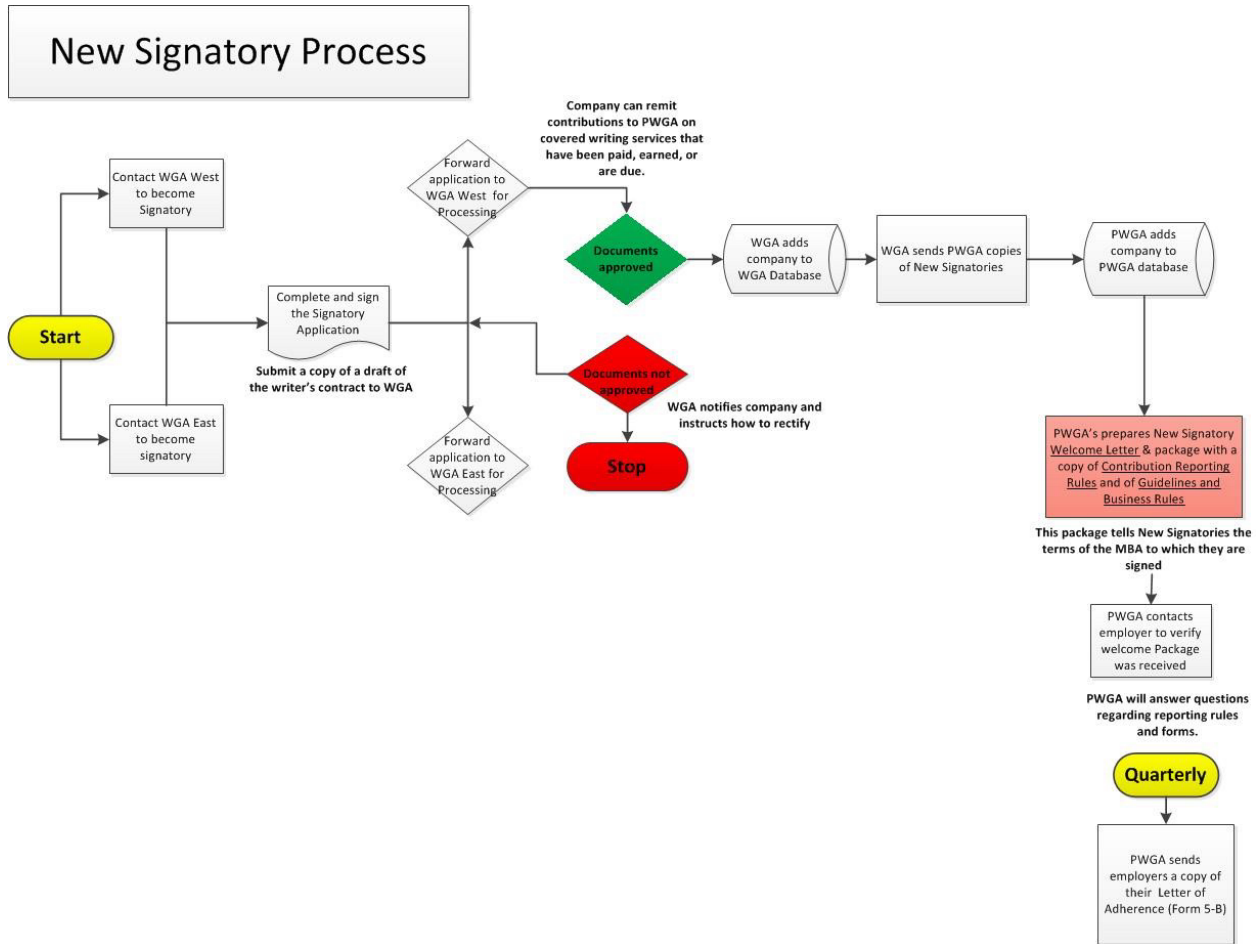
New Signatory Process

Start

Contact WGA West to become Signatory

Contact WGA East to become signatory

Complete and sign the Signatory Application

Submit a copy of a draft of the writer's contract to WGA

Forward application to WGA West for Processing

Forward application to WGA East for Processing

Company can remit contributions to PWGA on covered writing services that have been paid, earned, or are due.

Documents approved

Documents not approved

WGA notifies company and instructs how to rectify

Stop

WGA adds company to WGA Database

WGA sends PWGA copies of New Signatories

PWGA adds company to PWGA database

PWGA's prepares New Signatory Welcome Letter & package with a copy of Contribution Reporting Rules and of Guidelines and Business Rules

This package tells New Signatories the terms of the MBA to which they are signed

PWGA contacts employer to verify welcome Package was received

PWGA will answer questions regarding reporting rules and forms.

Quarterly

PWGA sends employers a copy of their Letter of Adherence (Form 5-B)